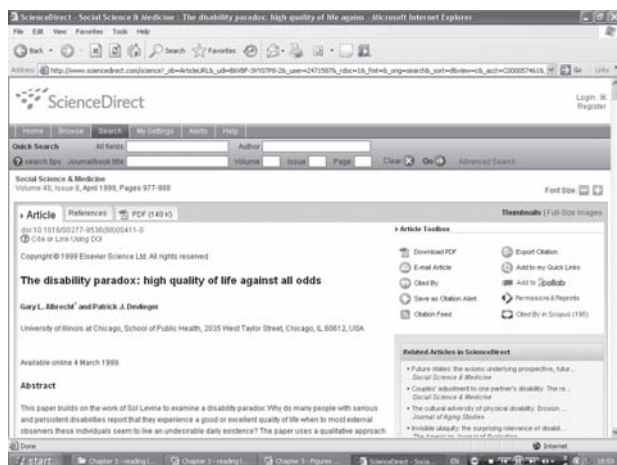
ScienceDirect - Social Science & Medicine : The disability paradox: high quality of life agains - Microsoft Internet Explorer

File Edit View Favorites Tools Help

Back Search Favorites

Address http://www.sciencedirect.com/science?_ob=ArticleURL&_udi=B6VBF-3VY07P8-2&_user=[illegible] Go Links

ScienceDirect

Login Register

Home Browse Search My Settings Alerts Help

Quick Search All fields Author

search tips Journal/book title Volume Issue Page Clear Go Advanced Search

Social Science & Medicine
Volume 48, Issue 8, April 1999, Pages 977-988

Font Size

Article References PDF (140 K)

Thumbnails | Full-Size Images

doi:10.1016/S0277-9536(98)00411-0
Cite or Link Using DOI

Copyright © 1999 Elsevier Science Ltd. All rights reserved

The disability paradox: high quality of life against all odds

Gary L. Albrecht* and Patrick J. Devlieger

University of Illinois at Chicago, School of Public Health, 2035 West Taylor Street, Chicago, IL 60612, USA

Available online 4 March 1999.

Abstract

This paper builds on the work of Sol Levine to examine a disability paradox: Why do many people with serious and persistent disabilities report that they experience a good or excellent quality of life when to most external observers these individuals seem to live an undesirable daily existence? The paper uses a qualitative approach

Article Toolbox

Download PDF
Export Citation
E-mail Article
Add to my Quick Links
Cited By
Add to 2collab
Save as Citation Alert
Permissions & Reprints
Citation Feed
Cited By in Scopus (195)

Related Articles in ScienceDirect

• Future states: the axioms underlying prospective, futur...
Social Science & Medicine
• Couples' adjustment to one partner's disability: The re...
Social Science & Medicine
• The cultural adversity of physical disability: Erosion ...
Journal of Aging Studies
• Invisible ubiquity: the surprising relevance of disabil...
The American Journal of Bioethics

Done

Internet

start Chapter 3 - reading l... Chapter 3 - reading l... Chapter 3 - Figures ScienceDirect - Socia... EN 18:59